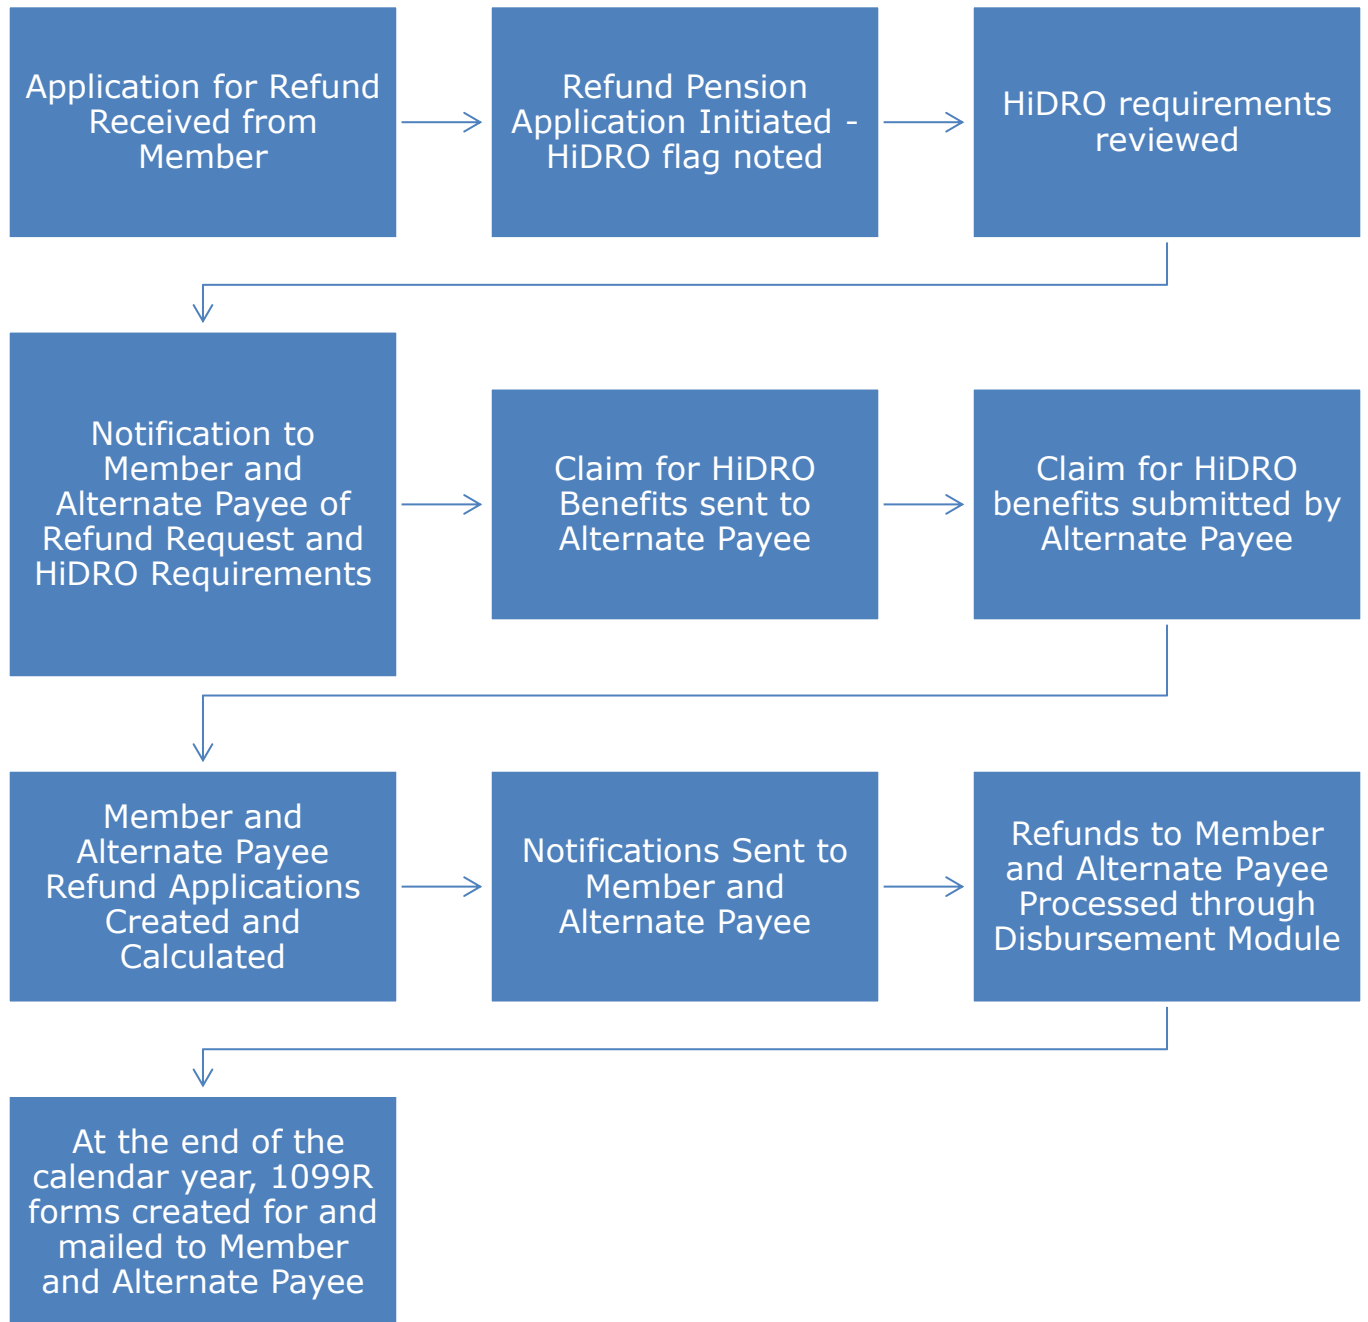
Application for Refund Received from Member

Refund Pension Application Initiated - HiDRO flag noted

HiDRO requirements reviewed

Notification to Member and Alternate Payee of Refund Request and HiDRO Requirements

Claim for HiDRO Benefits sent to Alternate Payee

Claim for HiDRO benefits submitted by Alternate Payee

Member and Alternate Payee Refund Applications Created and Calculated

Notifications Sent to Member and Alternate Payee

Refunds to Member and Alternate Payee Processed through Disbursement Module

At the end of the calendar year, 1099R forms created for and mailed to Member and Alternate Payee